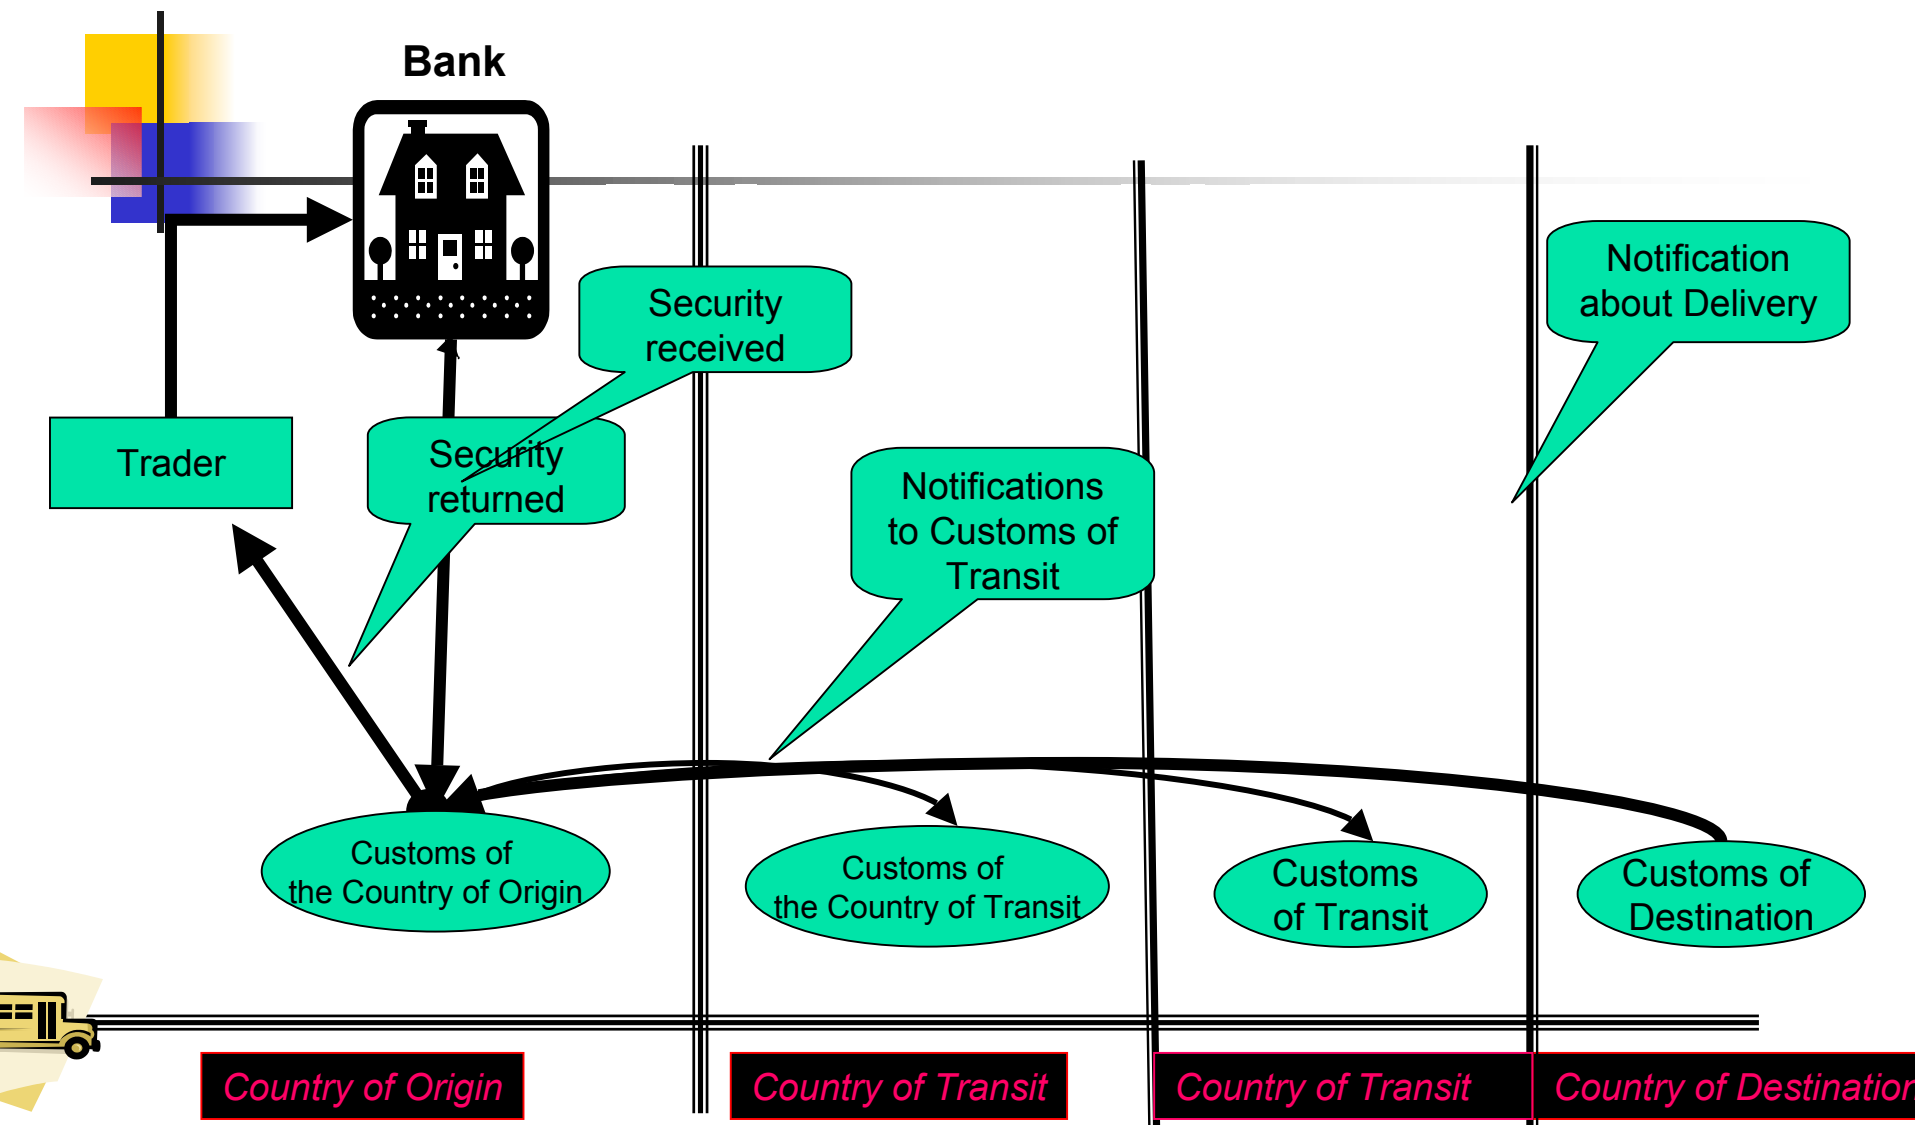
Bank

Security received

Notification about Delivery

Trader

Security returned

Notifications to Customs of Transit

Customs of the Country of Origin

Customs of the Country of Transit

Customs of Transit

Customs of Destination

Country of Origin

Country of Transit

Country of Transit

Country of Destinatio